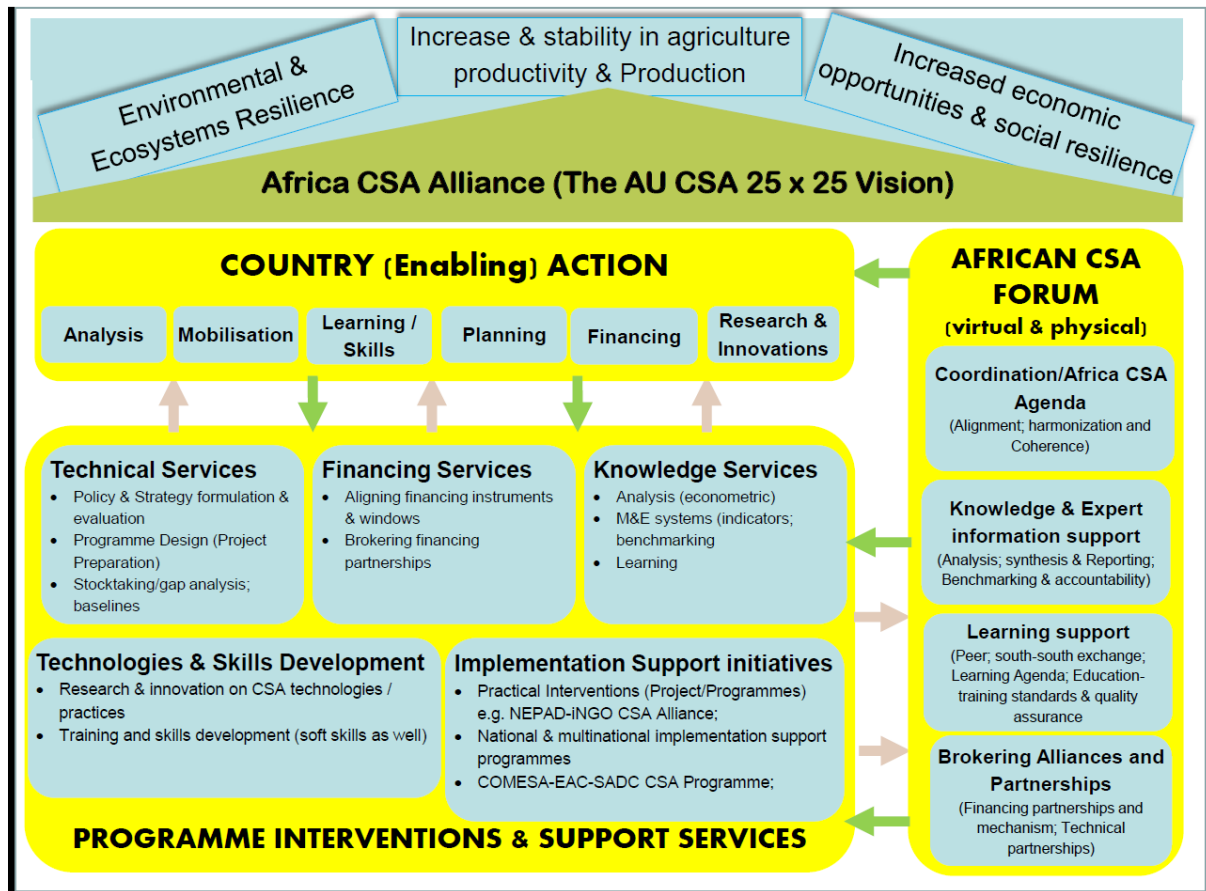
Environmental & Ecosystems Resilience

Increase & stability in agriculture productivity & Production

Increased economic opportunities & social resilience

Africa CSA Alliance (The AU CSA 25 x 25 Vision)

COUNTRY (Enabling) ACTION

Analysis

Mobilisation

Learning / Skills

Planning

Financing

Research & Innovations

AFRICAN CSA FORUM (virtual & physical)

Coordination/Africa CSA Agenda
(Alignment; harmonization and Coherence)

Knowledge & Expert information support
(Analysis; synthesis & Reporting; Benchmarking & accountability)

Learning support
(Peer; south-south exchange; Learning Agenda; Education-training standards & quality assurance

Brokering Alliances and Partnerships
(Financing partnerships and mechanism; Technical partnerships)

Technical Services
- Policy & Strategy formulation & evaluation
- Programme Design (Project Preparation)
- Stocktaking/gap analysis; baselines

Financing Services
- Aligning financing instruments & windows
- Brokering financing partnerships

Knowledge Services
- Analysis (econometric)
- M&E systems (indicators; benchmarking
- Learning

Technologies & Skills Development
- Research & innovation on CSA technologies / practices
- Training and skills development (soft skills as well)

Implementation Support initiatives
- Practical Interventions (Project/Programmes) e.g. NEPAD-iNGO CSA Alliance;
- National & multinational implementation support programmes
- COMESA-EAC-SADC CSA Programme;

PROGRAMME INTERVENTIONS & SUPPORT SERVICES